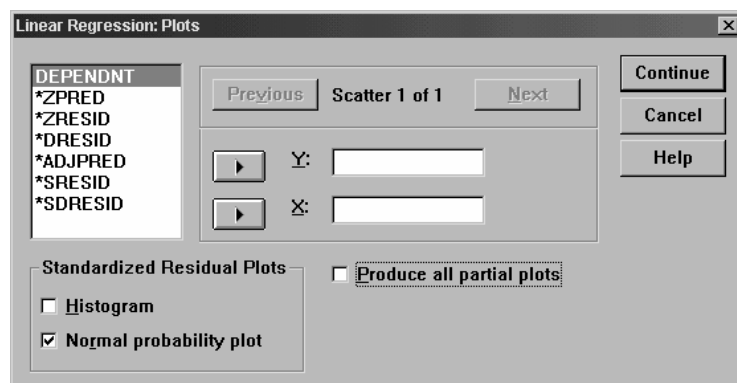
Linear Regression: Plots

DEPENDNT
*ZPRED
*ZRESID
*DRESID
*ADJPRED
*SRESID
*SDRESID

Previous Scatter 1 of 1 Next

Y:

X:

Continue

Cancel

Help

Standardized Residual Plots

Histogram

Normal probability plot

Produce all partial plots